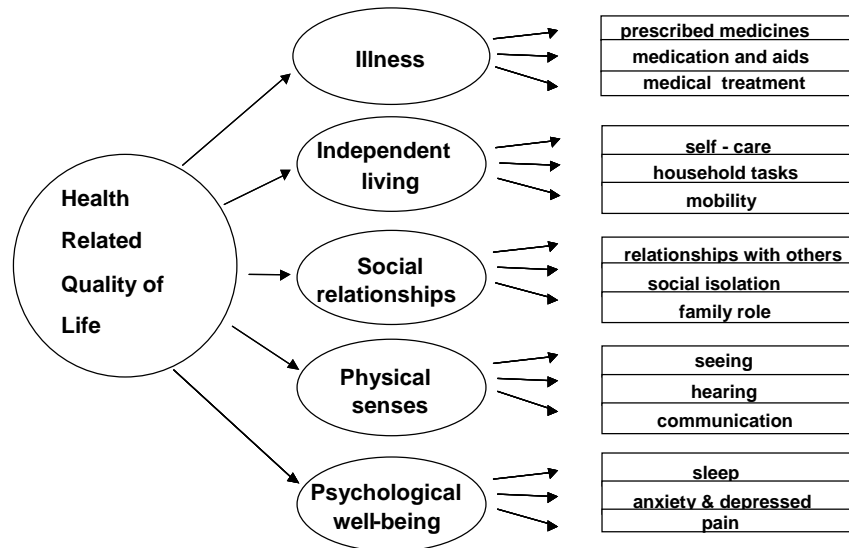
Health Related Quality of Life

Illness
prescribed medicines
medication and aids
medical treatment

Independent living
self - care
household tasks
mobility

Social relationships
relationships with others
social isolation
family role

Physical senses
seeing
hearing
communication

Psychological well-being
sleep
anxiety & depressed
pain